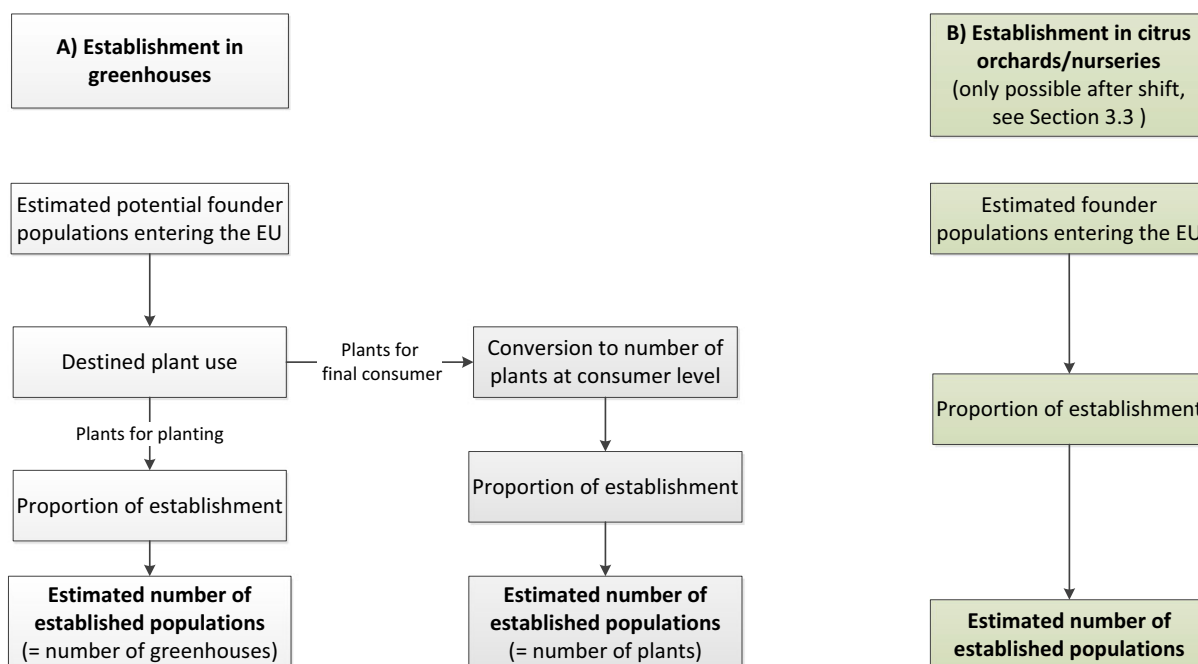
A) Establishment in greenhouses

Estimated potential founder populations entering the EU

Destined plant use

Plants for final consumer

Conversion to number of plants at consumer level

Plants for planting

Proportion of establishment

Proportion of establishment

Estimated number of established populations (= number of greenhouses)

Estimated number of established populations (= number of plants)

B) Establishment in citrus orchards/nurseries (only possible after shift, see Section 3.3 )

Estimated founder populations entering the EU

Proportion of establishment

Estimated number of established populations